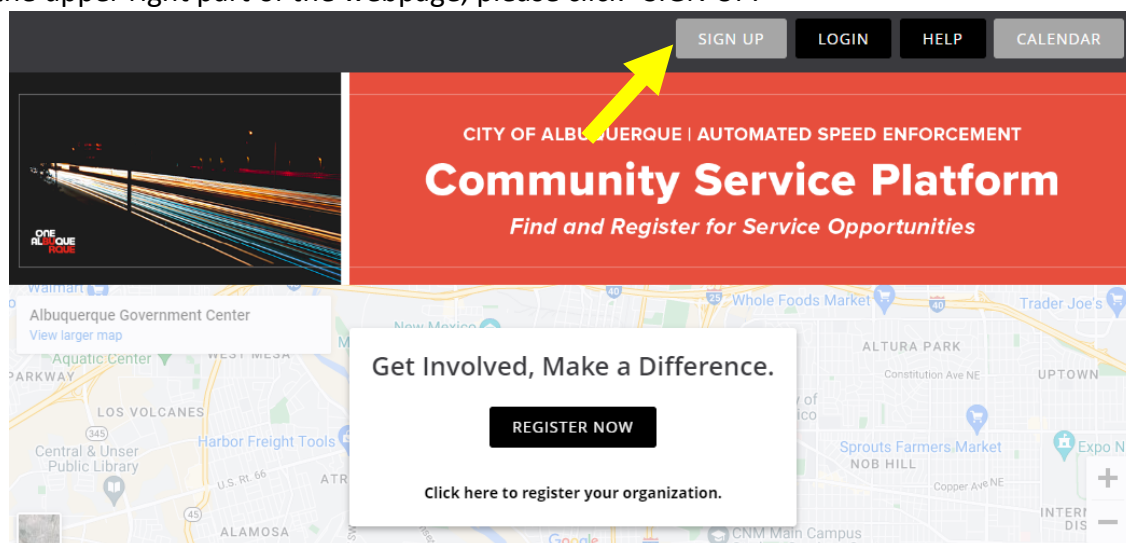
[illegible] upper right part of the webpage, please click "SIGN UP"

SIGN UP LOGIN HELP CALENDAR

ONE ALBUQUERQUE

CITY OF ALBUQUERQUE | AUTOMATED SPEED ENFORCEMENT

Community Service Platform

Find and Register for Service Opportunities

Walmart

Albuquerque Government Center
View larger map

Aquatic Center
WEST MESA
PARKWAY
LOS VOLCANES
345
Central & Unser Public Library
U.S. Rt. 66
45
ALAMOSA
Harbor Freight Tools
ATR
New Mexico
40
25
Whole Foods Market
40
Trader Joe's
ALTURA PARK
Constitution Ave NE
UPTOWN
Sprouts Farmers Market
NOB HILL
Copper Ave NE
Expo N
INTERN DIS
CNM Main Campus
Google

Get Involved, Make a Difference.

REGISTER NOW

Click here to register your organization.

+
−